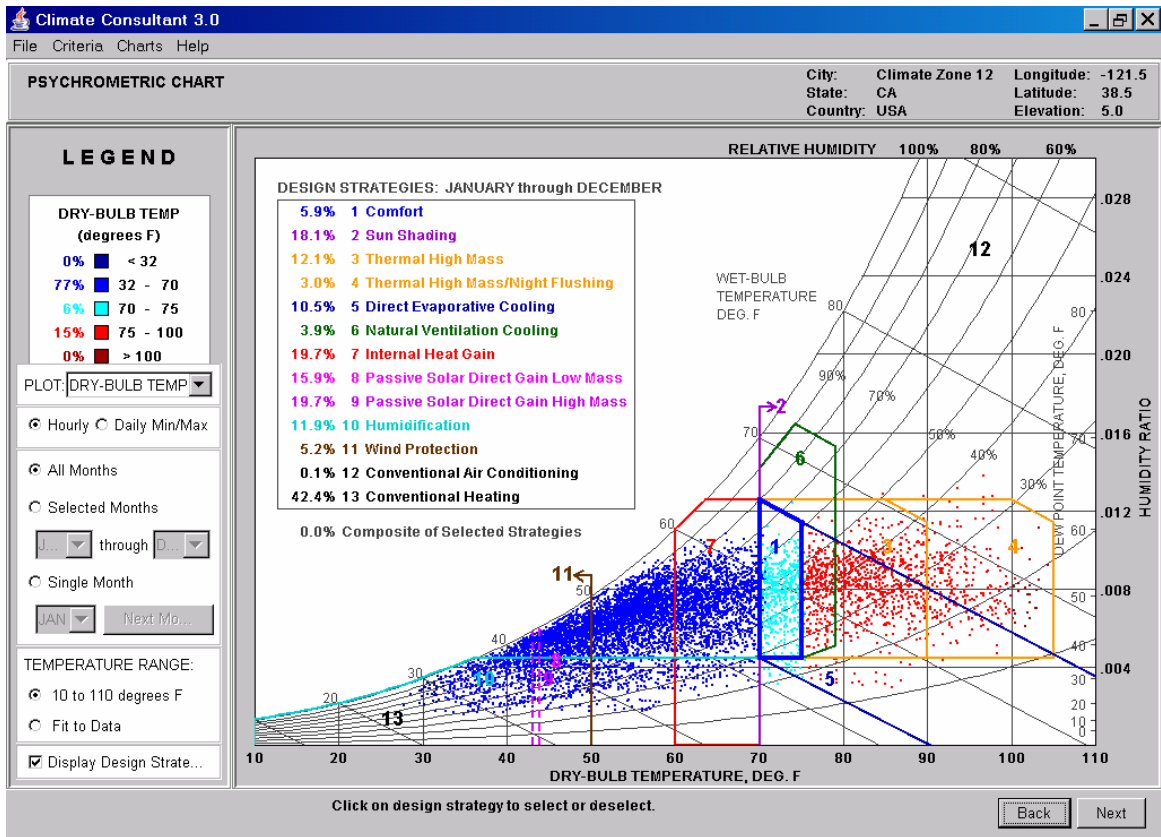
Climate Consultant 3.0

File Criteria Charts Help

PSYCHROMETRIC CHART

City: Climate Zone 12
State: CA
Country: USA
Longitude: -121.5
Latitude: 38.5
Elevation: 5.0

LEGEND

DRY-BULB TEMP (degrees F)

| | | |
|---|---|---|
| 0% | | < 32 |
| 77% | | 32 - 70 |
| 6% | | 70 - 75 |
| 15% | | 75 - 100 |
| 0% | | > 100 |

PLOT: DRY-BULB TEMP

Hourly Daily Min/Max

All Months

Selected Months

J... through D...

Single Month

JAN Next Mo...

TEMPERATURE RANGE:

10 to 110 degrees F

Fit to Data

Display Design Strate...

RELATIVE HUMIDITY 100% 80% 60%

DESIGN STRATEGIES: JANUARY through DECEMBER

5.9% 1 Comfort
18.1% 2 Sun Shading
12.1% 3 Thermal High Mass
3.0% 4 Thermal High Mass/Night Flushing
10.5% 5 Direct Evaporative Cooling
3.9% 6 Natural Ventilation Cooling
19.7% 7 Internal Heat Gain
15.9% 8 Passive Solar Direct Gain Low Mass
19.7% 9 Passive Solar Direct Gain High Mass
11.9% 10 Humidification
5.2% 11 Wind Protection
0.1% 12 Conventional Air Conditioning
42.4% 13 Conventional Heating

0.0% Composite of Selected Strategies

WET-BULB TEMPERATURE DEG. F

80 70 60 50 40 30 20

90% 70% 50% 40% 30%

12 2 6 7 1 3 4 11 5 8 9 10 13

.028 .024 .020 .016 .012 .008 .004

HUMIDITY RATIO

DEW POINT TEMPERATURE, DEG. F

80 70 60 50 40 30 20 10 0

10 20 30 40 50 60 70 80 90 100 110

DRY-BULB TEMPERATURE, DEG. F

Click on design strategy to select or deselect.

Back Next